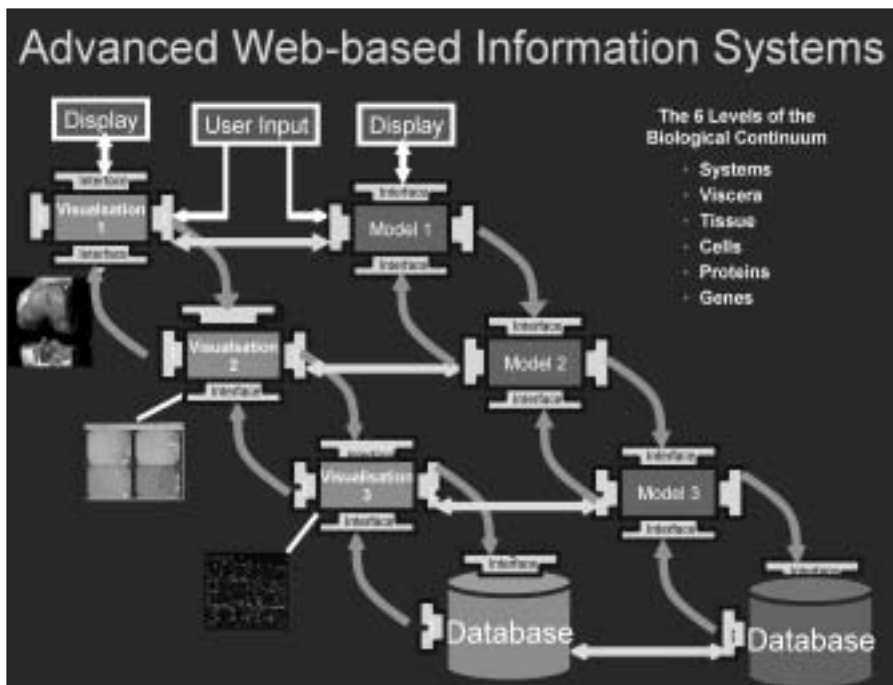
Advanced Web-based Information Systems

The 6 Levels of the Biological Continuum
- Systems
- Viscera
- Tissue
- Cells
- Proteins
- Genes

Display

User Input

Display

Interface

Visualisation 1

Interface

Interface

Model 1

Interface

Visualisation 2

Interface

Interface

Model 2

Interface

Interface

Visualisation 3

Interface

Interface

Model 3

Interface

Interface

Database

Interface

Database